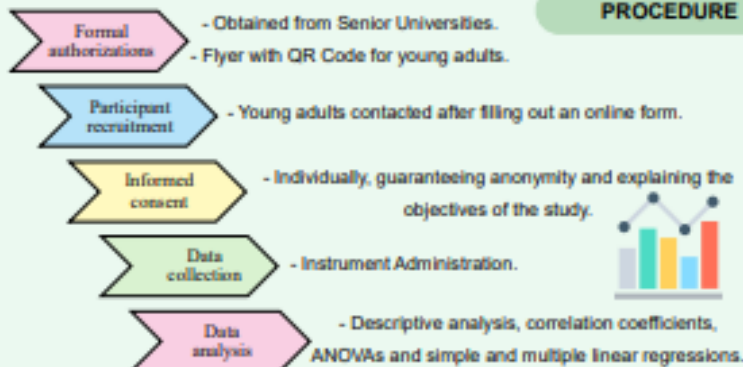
PROCEDURE

Formal authorizations
- Obtained from Senior Universities.
- Flyer with QR Code for young adults.

Participant recruitment
- Young adults contacted after filling out an online form.

Informed consent
- Individually, guaranteeing anonymity and explaining the objectives of the study.

Data collection
- Instrument Administration.

Data analysis
- Descriptive analysis, correlation coefficients, ANOVAs and simple and multiple linear regressions.